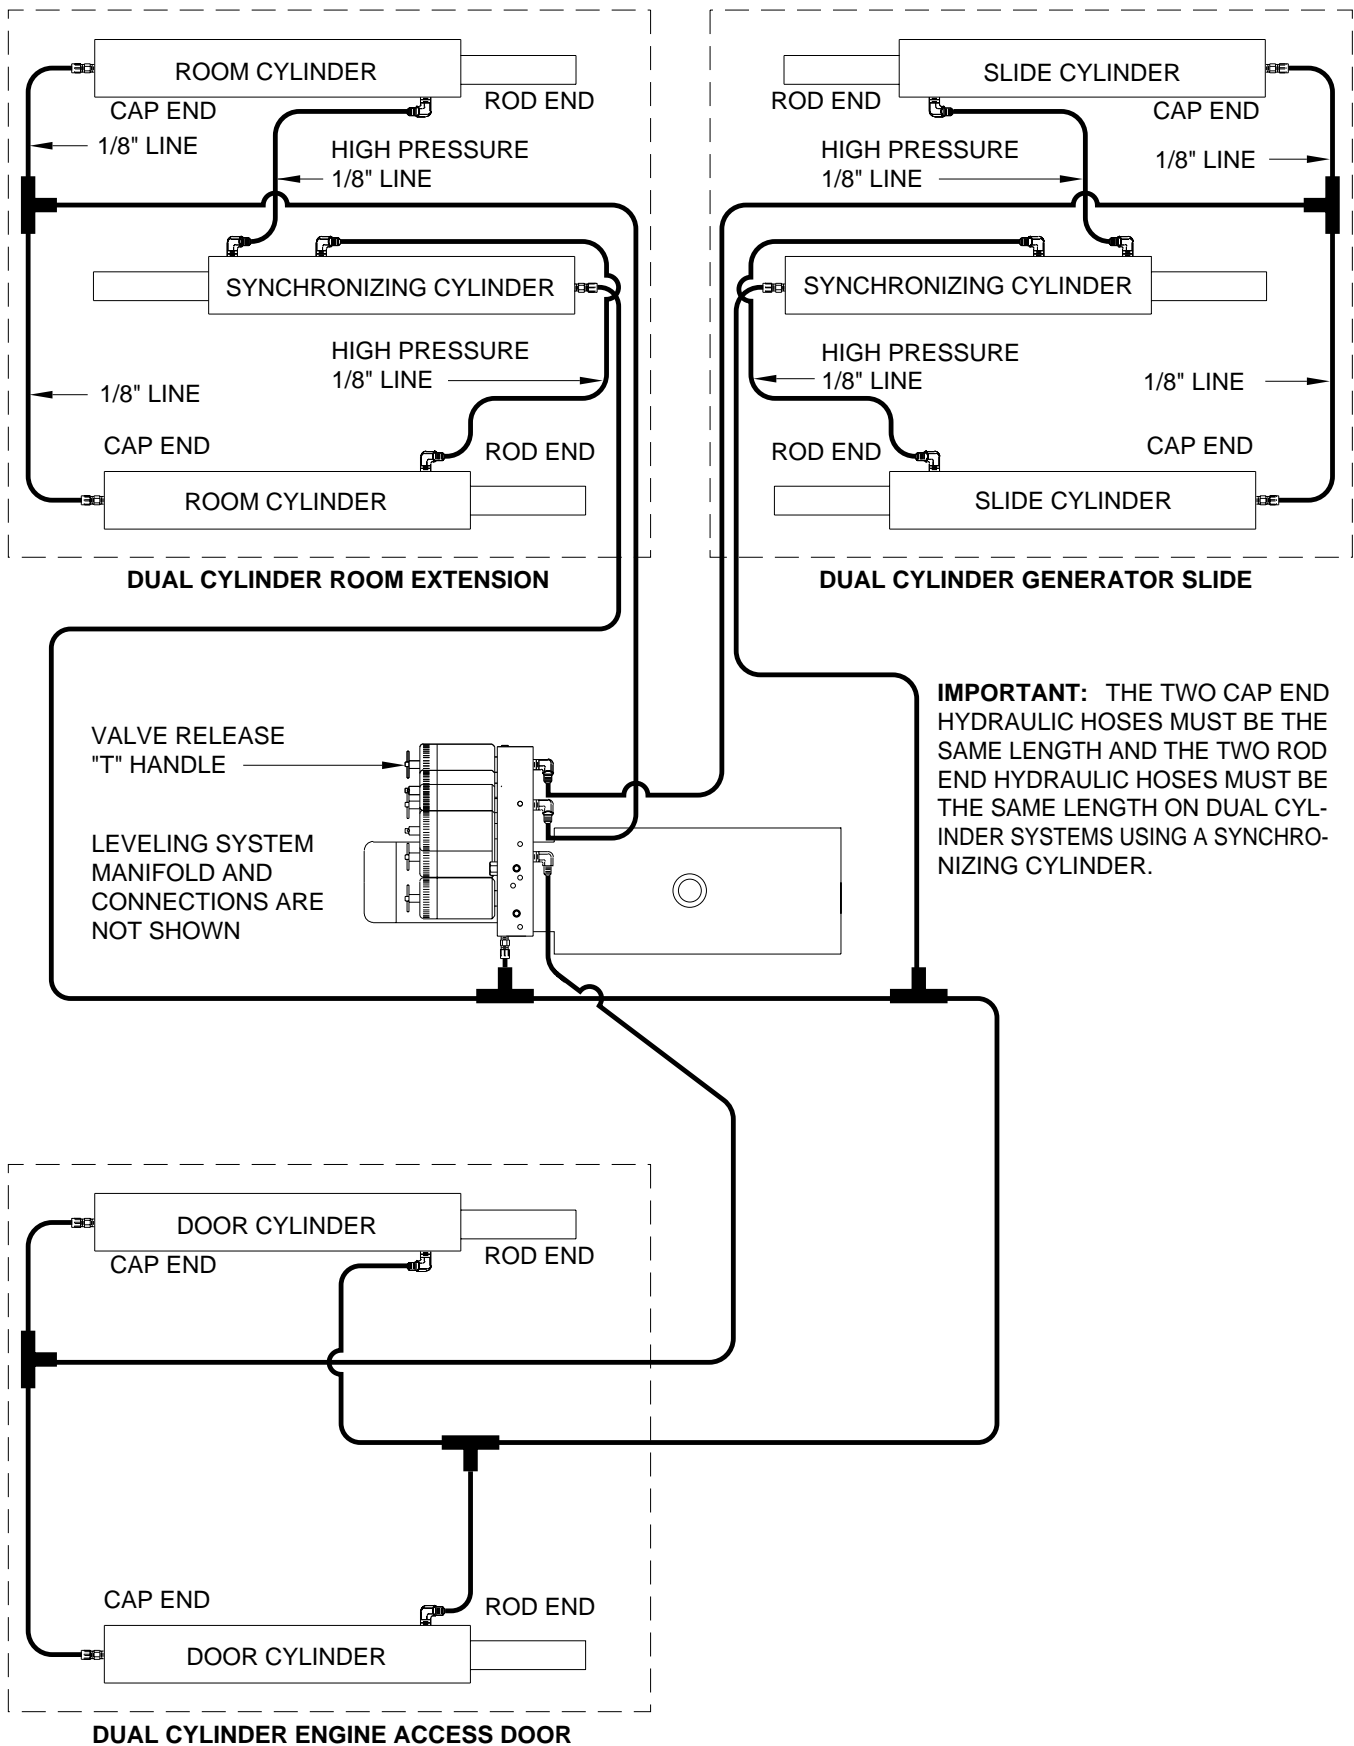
ROOM CYLINDER
CAP END
ROD END
1/8" LINE
HIGH PRESSURE
1/8" LINE
SYNCHRONIZING CYLINDER
HIGH PRESSURE
1/8" LINE
1/8" LINE
CAP END
ROD END
ROOM CYLINDER
DUAL CYLINDER ROOM EXTENSION

SLIDE CYLINDER
ROD END
CAP END
HIGH PRESSURE
1/8" LINE
1/8" LINE
SYNCHRONIZING CYLINDER
HIGH PRESSURE
1/8" LINE
1/8" LINE
ROD END
CAP END
SLIDE CYLINDER
DUAL CYLINDER GENERATOR SLIDE

IMPORTANT: THE TWO CAP END HYDRAULIC HOSES MUST BE THE SAME LENGTH AND THE TWO ROD END HYDRAULIC HOSES MUST BE THE SAME LENGTH ON DUAL CYLINDER SYSTEMS USING A SYNCHRONIZING CYLINDER.

VALVE RELEASE "T" HANDLE

LEVELING SYSTEM MANIFOLD AND CONNECTIONS ARE NOT SHOWN

DOOR CYLINDER
CAP END
ROD END
CAP END
ROD END
DOOR CYLINDER
DUAL CYLINDER ENGINE ACCESS DOOR